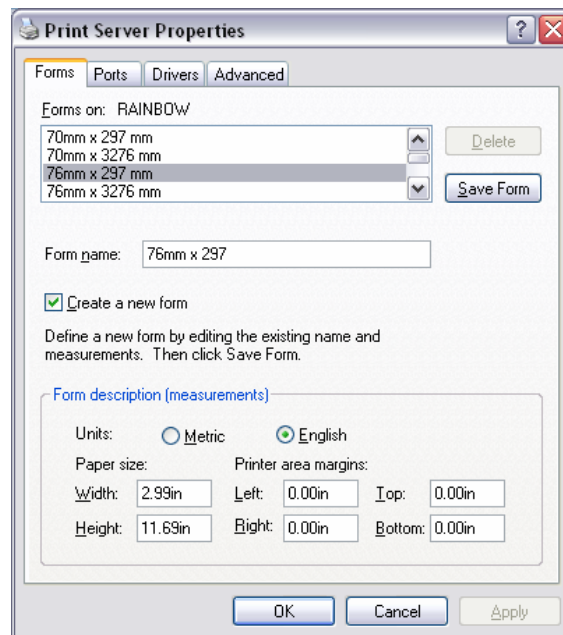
Print Server Properties

? X

Forms | Ports | Drivers | Advanced

Forms on: RAINBOW

70mm x 297 mm
70mm x 3276 mm
76mm x 297 mm
76mm x 3276 mm

Delete

Save Form

Form name: 76mm x 297

Create a new form

Define a new form by editing the existing name and measurements. Then click Save Form.

Form description (measurements)

Units: Metric English

Paper size:

Width: 2.99in

Height: 11.69in

Printer area margins:

Left: 0.00in

Right: 0.00in

Top: 0.00in

Bottom: 0.00in

OK | Cancel | Apply